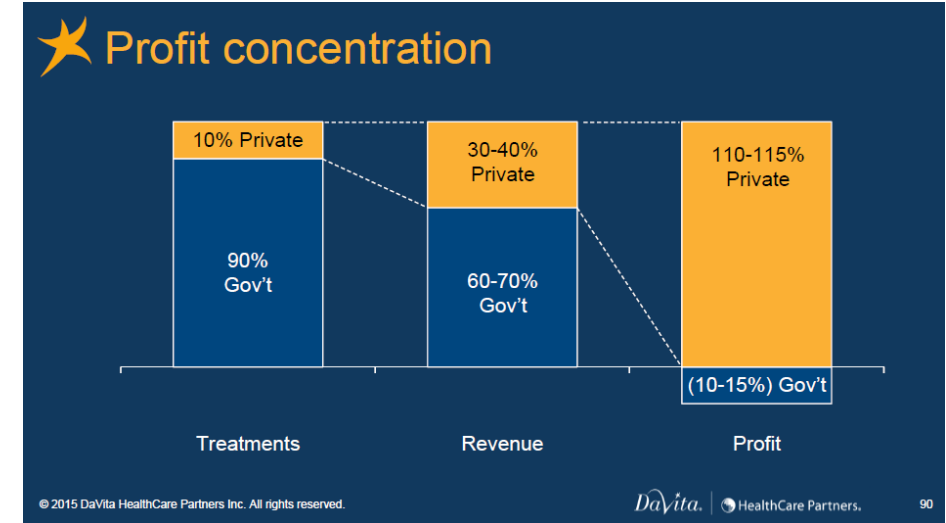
Profit concentration

10% Private

90%
Gov't

30-40%
Private

60-70%
Gov't

110-115%
Private

(10-15%) Gov't

Treatments

Revenue

Profit

© 2015 DaVita HealthCare Partners Inc. All rights reserved.

DaVita. | HealthCare Partners.

90